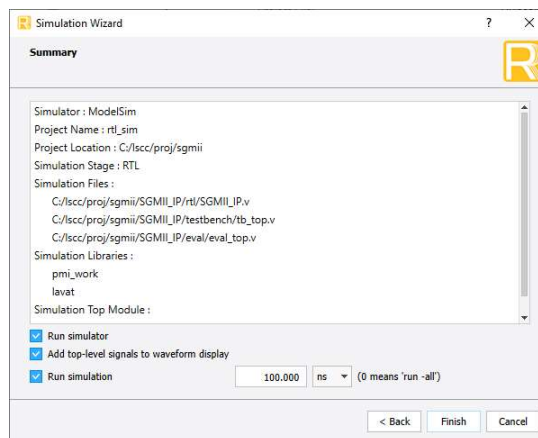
Simulation Wizard
?
×

Summary

Simulator : ModelSim
Project Name : rtl_sim
Project Location : C:/lscc/proj/sgmii
Simulation Stage : RTL
Simulation Files :
C:/lscc/proj/sgmii/SGMII_IP/rtl/SGMII_IP.v
C:/lscc/proj/sgmii/SGMII_IP/testbench/tb_top.v
C:/lscc/proj/sgmii/SGMII_IP/eval/eval_top.v
Simulation Libraries :
pmi_work
lavat
Simulation Top Module :

Run simulator
Add top-level signals to waveform display
Run simulation 100.000 ns (0 means 'run -all')

< Back Finish Cancel